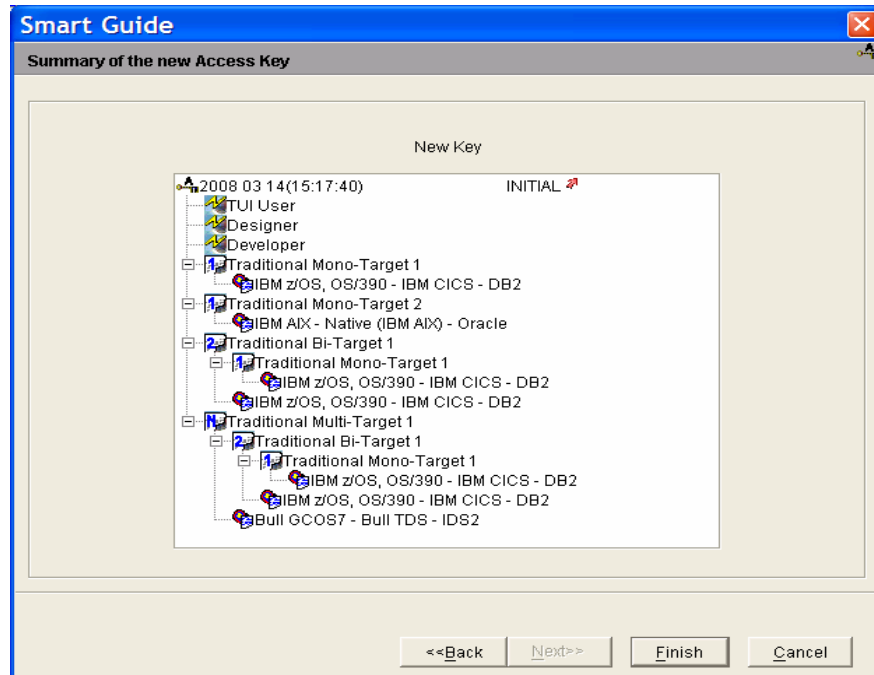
Smart Guide

Summary of the new Access Key

New Key

2008 03 14(15:17:40) INITIAL
TUI User
Designer
Developer
Traditional Mono-Target 1
IBM z/OS, OS/390 - IBM CICS - DB2
Traditional Mono-Target 2
IBM AIX - Native (IBM AIX) - Oracle
Traditional Bi-Target 1
Traditional Mono-Target 1
IBM z/OS, OS/390 - IBM CICS - DB2
IBM z/OS, OS/390 - IBM CICS - DB2
Traditional Multi-Target 1
Traditional Bi-Target 1
Traditional Mono-Target 1
IBM z/OS, OS/390 - IBM CICS - DB2
IBM z/OS, OS/390 - IBM CICS - DB2
Bull GCOS7 - Bull TDS - IDS2

<<Back Next>> Finish Cancel